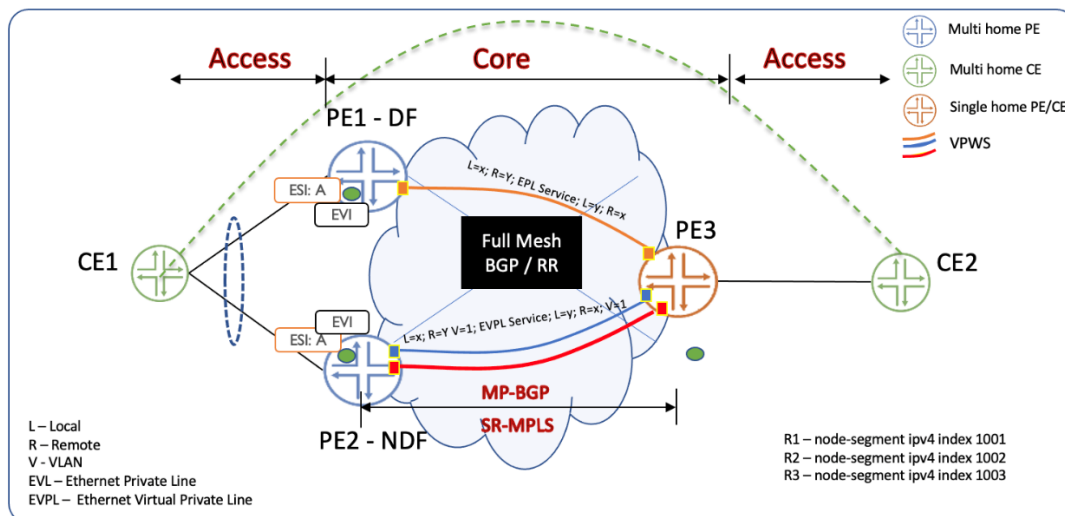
Access

Core

Access

Multi home PE

Multi home CE

Single home PE/CE

VPWS

PE1 - DF

L=x; R=Y; EPL Service; L=y; R=x

ESI: A

EVI

Full Mesh
BGP / RR

PE3

CE1

CE2

EVI

ESI: A

L=x; R=Y V=1; EVPL Service; L=y; R=x; V=1

MP-BGP

SR-MPLS

PE2 - NDF

L – Local
R – Remote
V - VLAN
EVL – Ethernet Private Line
EVPL – Ethernet Virtual Private Line

R1 – node-segment ipv4 index 1001
R2 – node-segment ipv4 index 1002
R3 – node-segment ipv4 index 1003